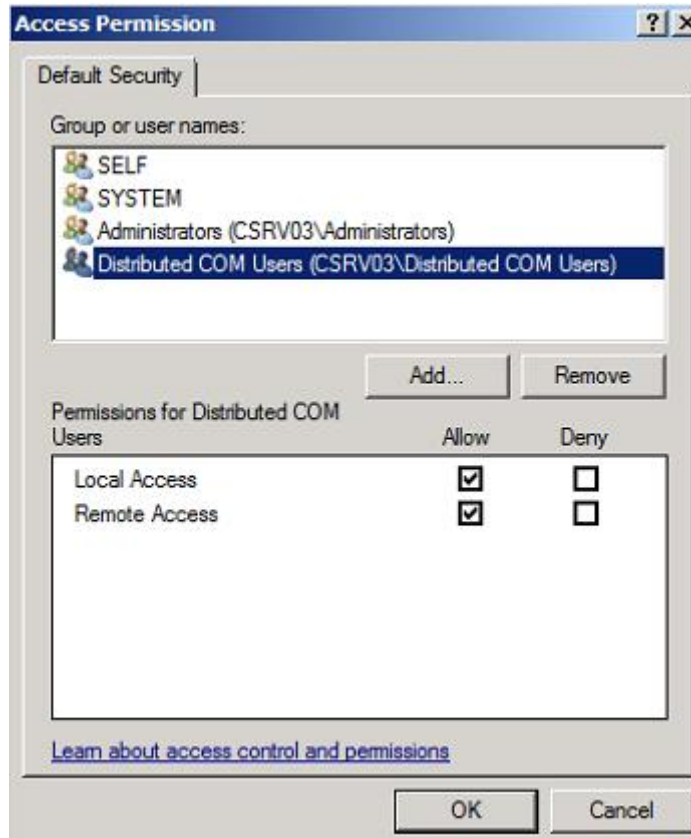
Access Permission

?

Default Security

Group or user names:

SELF
SYSTEM
Administrators (CSRV03\Administrators)
Distributed COM Users (CSRV03\Distributed COM Users)

Add...
Remove

Permissions for Distributed COM Users

| | Allow | Deny |
|---|---|---|
| Local Access | ☑ | ☐ |
| Remote Access | ☑ | ☐ |

Learn about access control and permissions

OK
Cancel